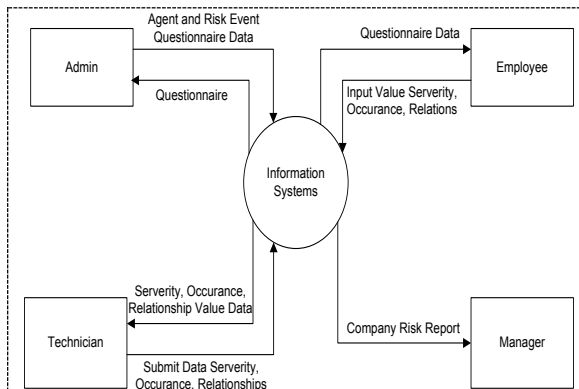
Agent and Risk Event Questionnaire Data

Admin

Questionnaire

Questionnaire Data

Employee

Input Value Serverity, Occurance, Relations

Information Systems

Serverity, Occurance, Relationship Value Data

Technician

Submit Data Serverity, Occurance, Relationships

Company Risk Report

Manager